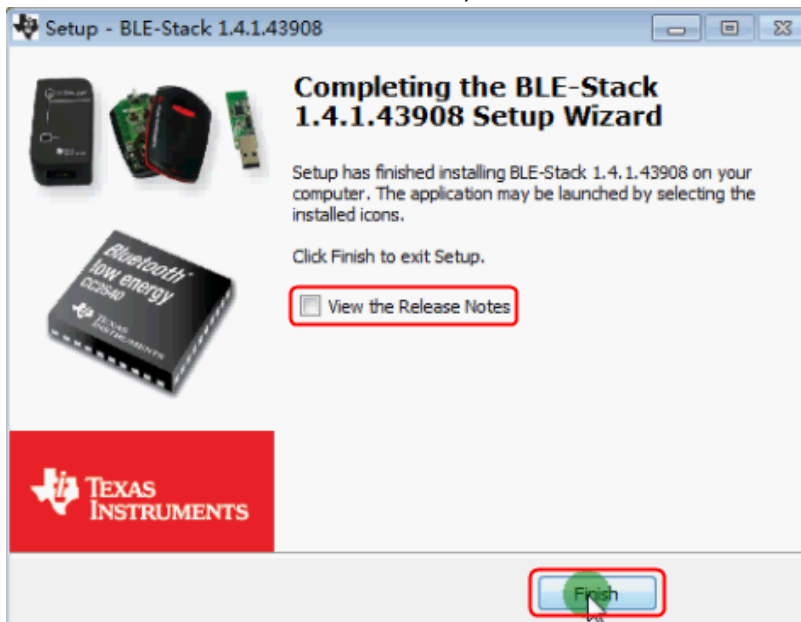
Setup - BLE-Stack 1.4.1.43908

Completing the BLE-Stack 1.4.1.43908 Setup Wizard

Setup has finished installing BLE-Stack 1.4.1.43908 on your computer. The application may be launched by selecting the installed icons.

Click Finish to exit Setup.

View the Release Notes

Bluetooth low energy CC2540

TEXAS INSTRUMENTS

TEXAS INSTRUMENTS

Finish